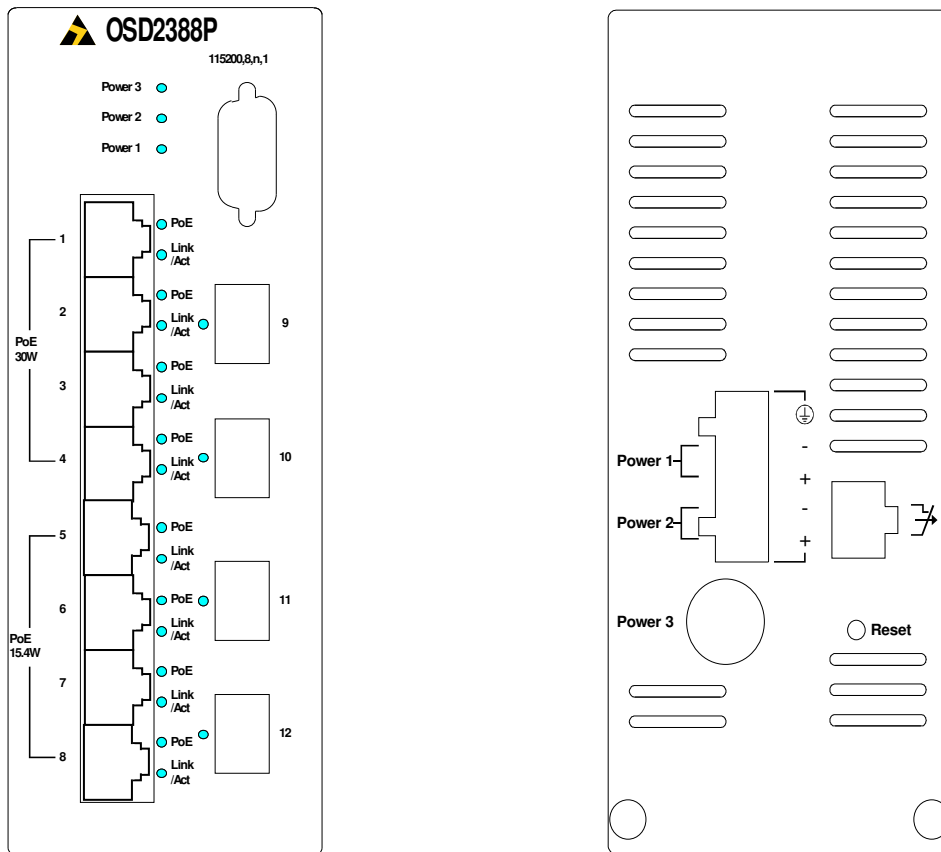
OSD2388P

115200,8,n,1

Power 3
Power 2
Power 1

1
PoE
Link /Act
2
PoE
Link /Act
9
PoE 30W
3
PoE
Link /Act
4
PoE
Link /Act
10
5
PoE
Link /Act
6
PoE
Link /Act
11
PoE 15.4W
7
PoE
Link /Act
8
PoE
Link /Act
12

Power 1
Power 2
-
+
-
+
Power 3
Reset